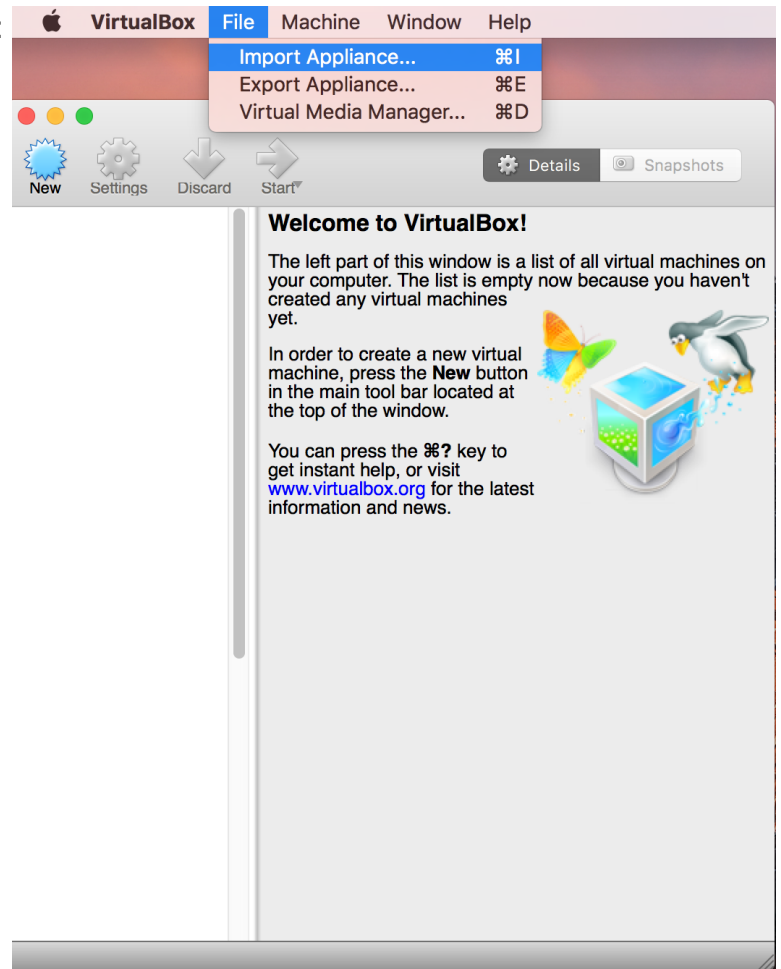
VirtualBox File Machine Window Help

Import Appliance... ⌘I
Export Appliance... ⌘E
Virtual Media Manager... ⌘D

New Settings Discard Start

Details Snapshots

Welcome to VirtualBox!

The left part of this window is a list of all virtual machines on your computer. The list is empty now because you haven't created any virtual machines yet.

In order to create a new virtual machine, press the New button in the main tool bar located at the top of the window.

You can press the ⌘? key to get instant help, or visit www.virtualbox.org for the latest information and news.